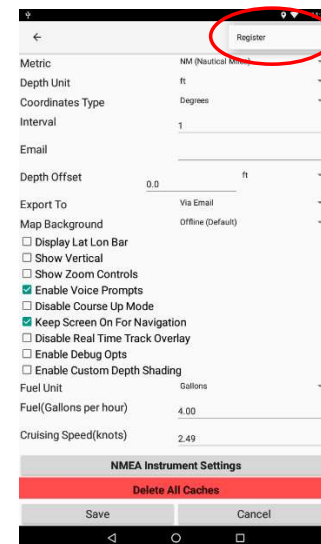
←
Register

Metric NM (Nautical Miles)
Depth Unit ft
Coordinates Type Degrees
Interval 1
Email
Depth Offset 0.0 ft
Export To Via Email
Map Background Offline (Default)
☐ Display Lat Lon Bar
☐ Show Vertical
☐ Show Zoom Controls
☑ Enable Voice Prompts
☐ Disable Course Up Mode
☑ Keep Screen On For Navigation
☐ Disable Real Time Track Overlay
☐ Enable Debug Opts
☐ Enable Custom Depth Shading
Fuel Unit Gallons
Fuel(Gallons per hour) 4.00
Cruising Speed(knots) 2.49
NMEA Instrument Settings
Delete All Caches
Save
Cancel